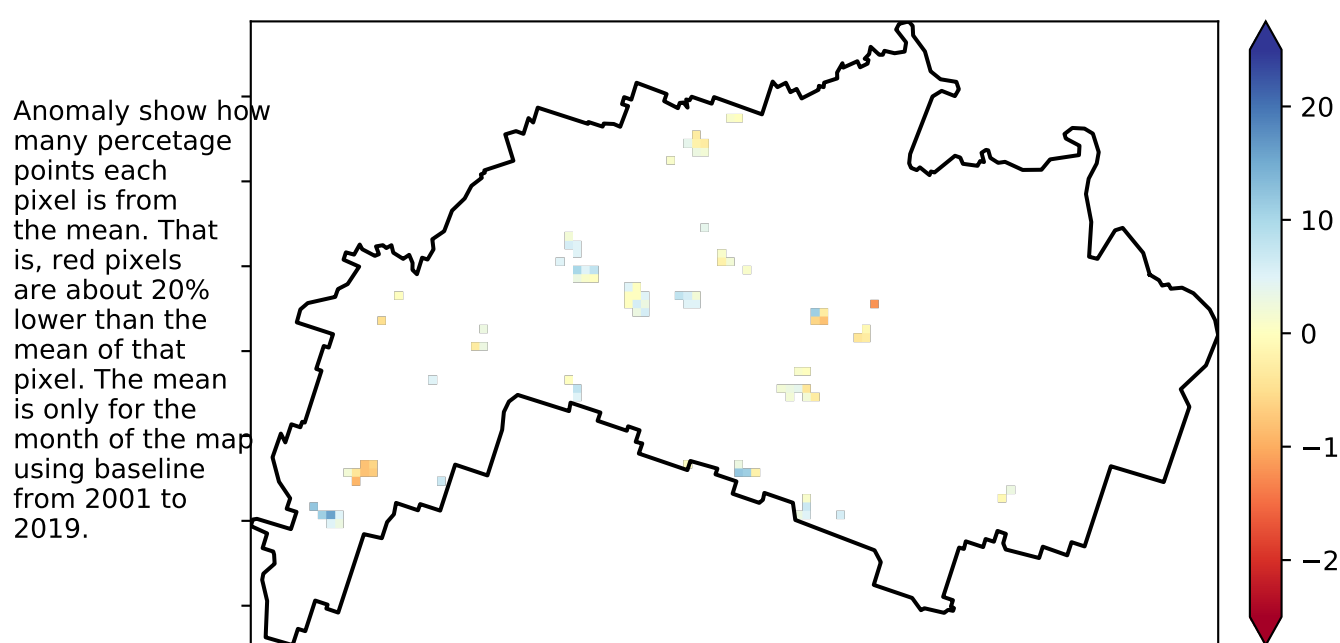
Anomaly show how many percetage points each pixel is from the mean. That is, red pixels are about 20% lower than the mean of that pixel. The mean is only for the month of the map using baseline from 2001 to 2019.

20
10
0
−1
−2